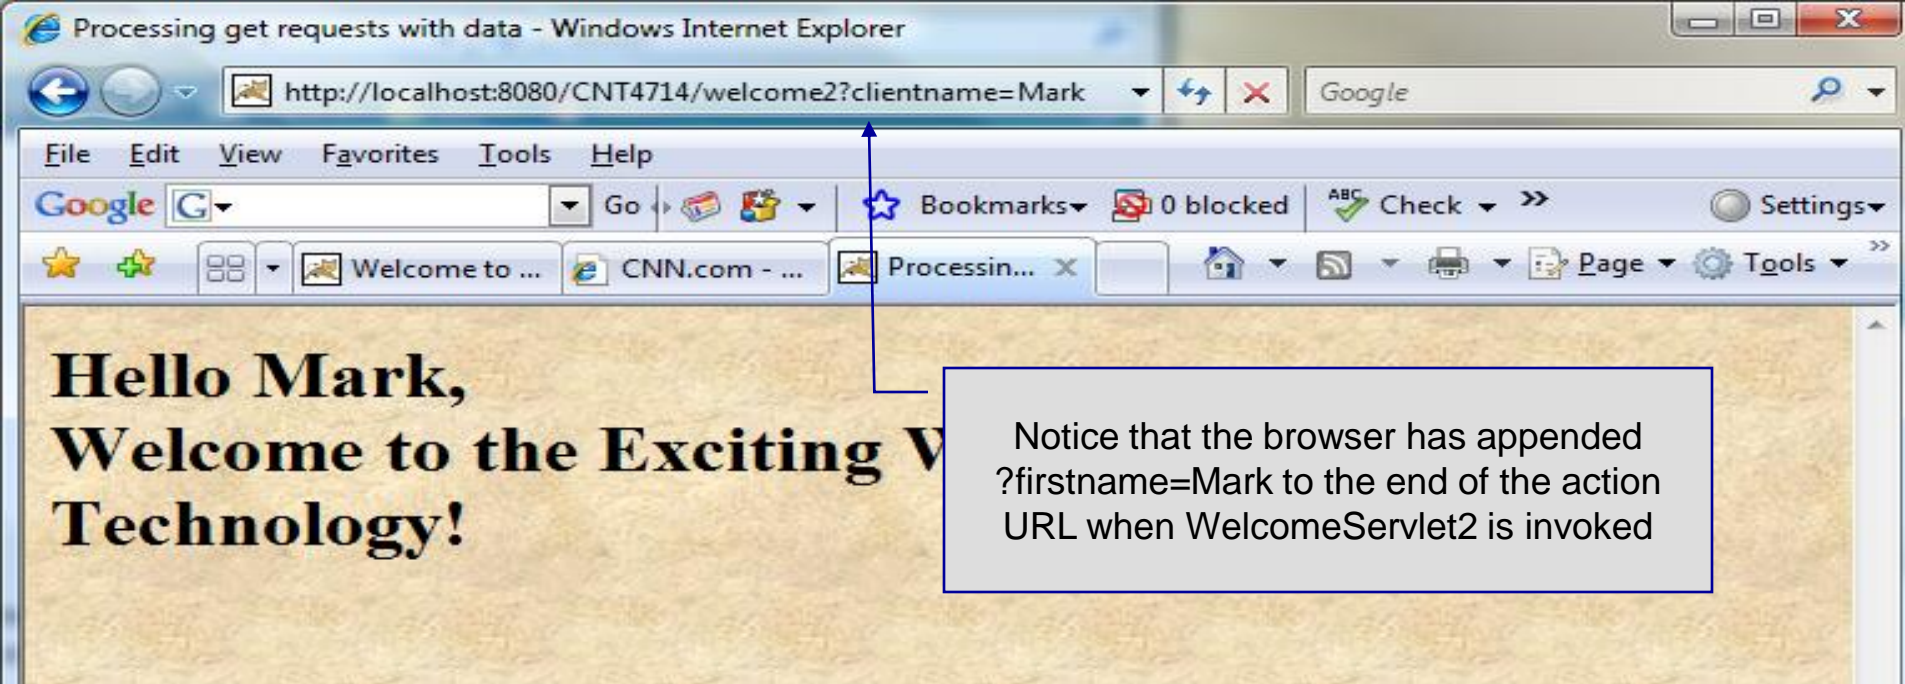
Processing get requests with data - Windows Internet Explorer

http://localhost:8080/CNT4714/welcome2?clientname=Mark

Google

File Edit View Favorites Tools Help

Google Go Bookmarks 0 blocked Check Settings

Welcome to ... CNN.com - ... Processin... Page Tools

Hello Mark,
Welcome to the Exciting W
Technology!

Notice that the browser has appended ?firstname=Mark to the end of the action URL when WelcomeServlet2 is invoked